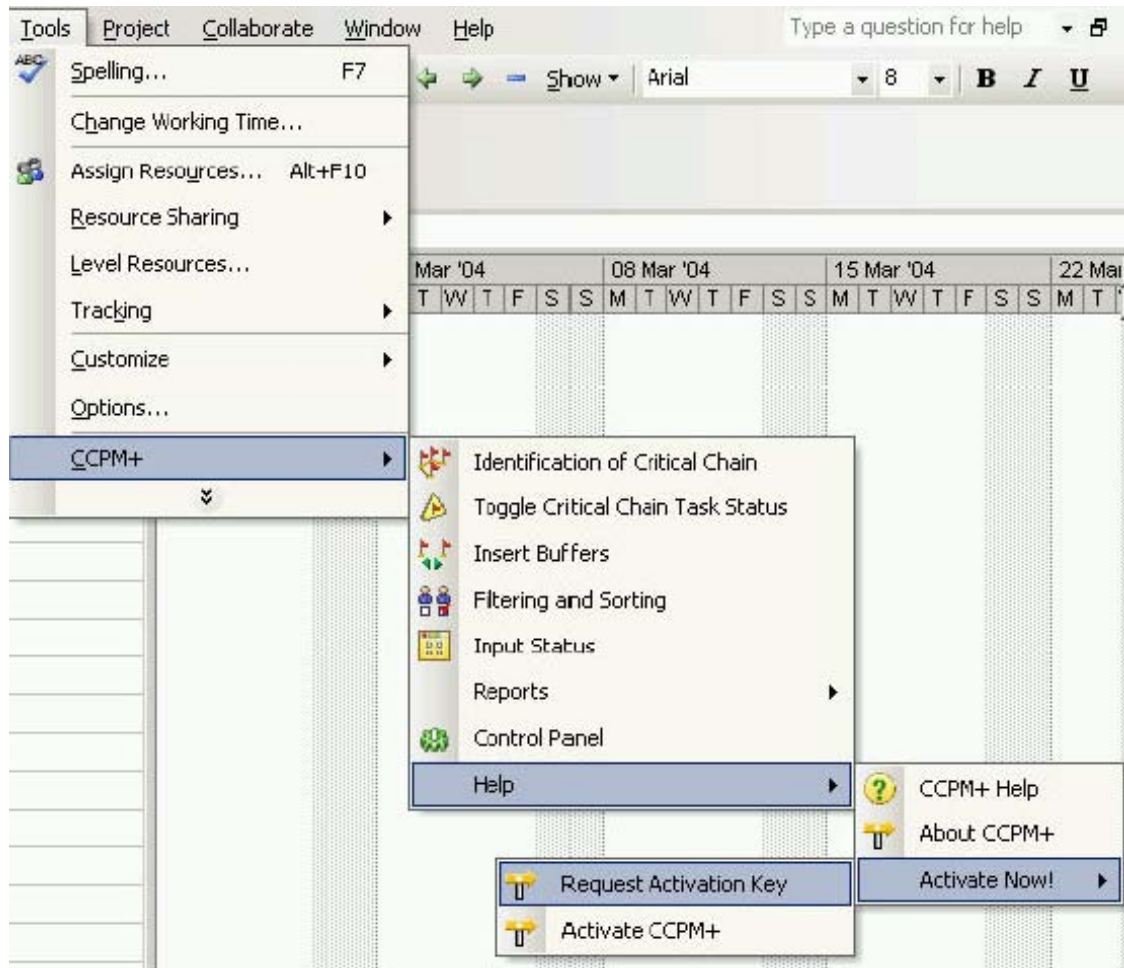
Tools Project Collaborate Window Help

Type a question for help

Show ▾ Arial 8 B I U

Spelling... F7

Change Working Time...

Assign Resources... Alt+F10

Resource Sharing

Level Resources...

Tracking

Customize

Options...

CCPM+

Mar '04 | 08 Mar '04 | 15 Mar '04 | 22 Mar
T W T F S S M T W T F S S M T W T F S S M T

Identification of Critical Chain

Toggle Critical Chain Task Status

Insert Buffers

Filtering and Sorting

Input Status

Reports

Control Panel

Help

CCPM+ Help

About CCPM+

Activate Now!

Request Activation Key

Activate CCPM+